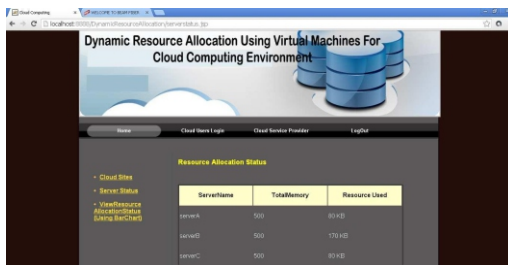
Cloud Computing × WELCOME TO SEVER PEER ×

localhost:8080/DynamicResourceAllocation/serverstatus.jsp

Dynamic Resource Allocation Using Virtual Machines For Cloud Computing Environment

Home Cloud Users Login Cloud Service Provider LogOut

Cloud Sites

Server Status

ViewResource AllocationStatus (Using BarChart)

Resource Allocation Status

| ServerName | TotalMemory | Resource Used |
|---|---|---|
| serverA | 500 | 80 KB |
| serverB | 500 | 170 KB |
| serverC | 500 | 90 KB |